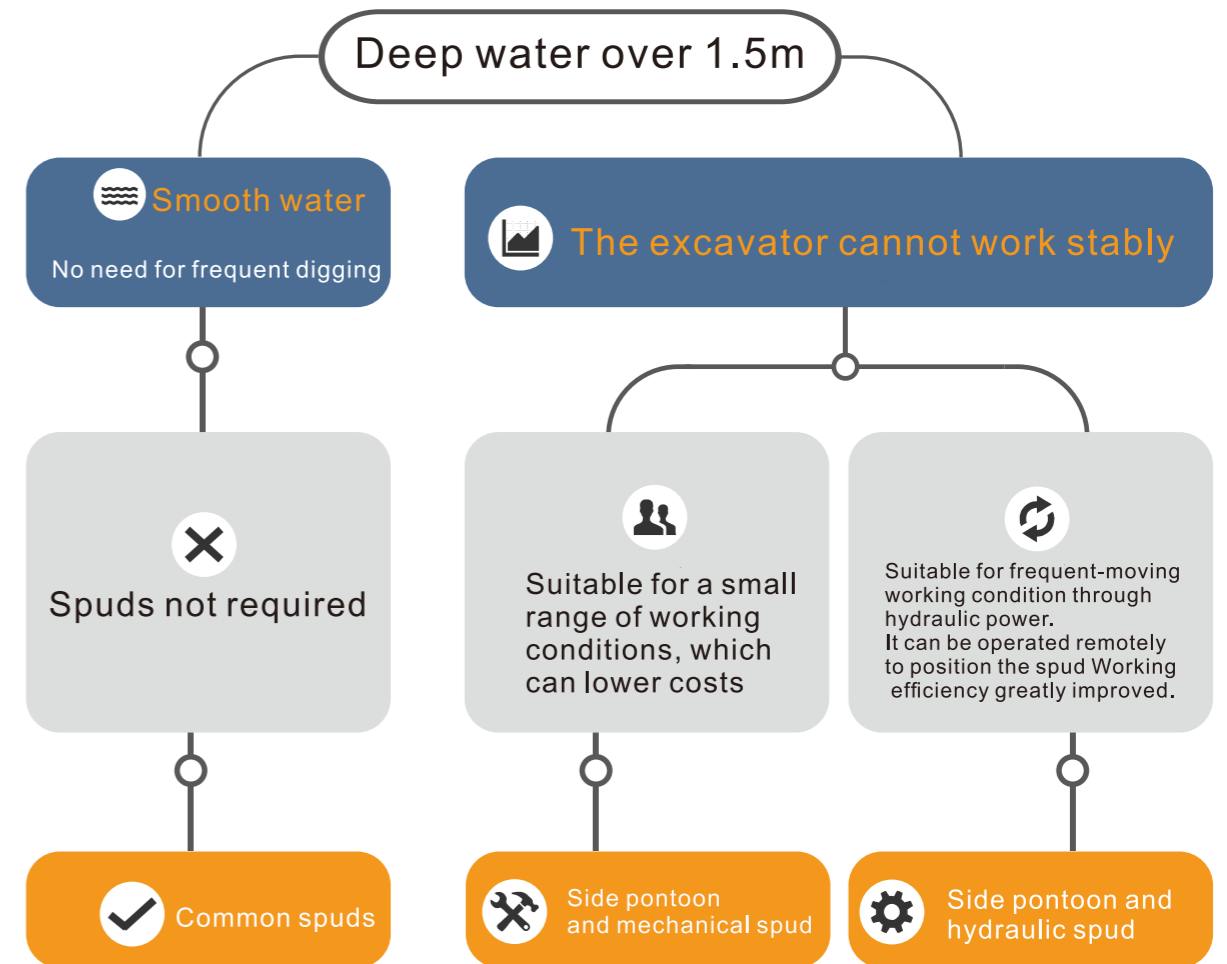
Deep water over 1.5m

Smooth water
No need for frequent digging

The excavator cannot work stably

Spuds not required

Suitable for a small range of working conditions, which can lower costs

Suitable for frequent-moving working condition through hydraulic power.
It can be operated remotely to position the spud Working efficiency greatly improved.

Common spuds

Side pontoon and mechanical spud

Side pontoon and hydraulic spud